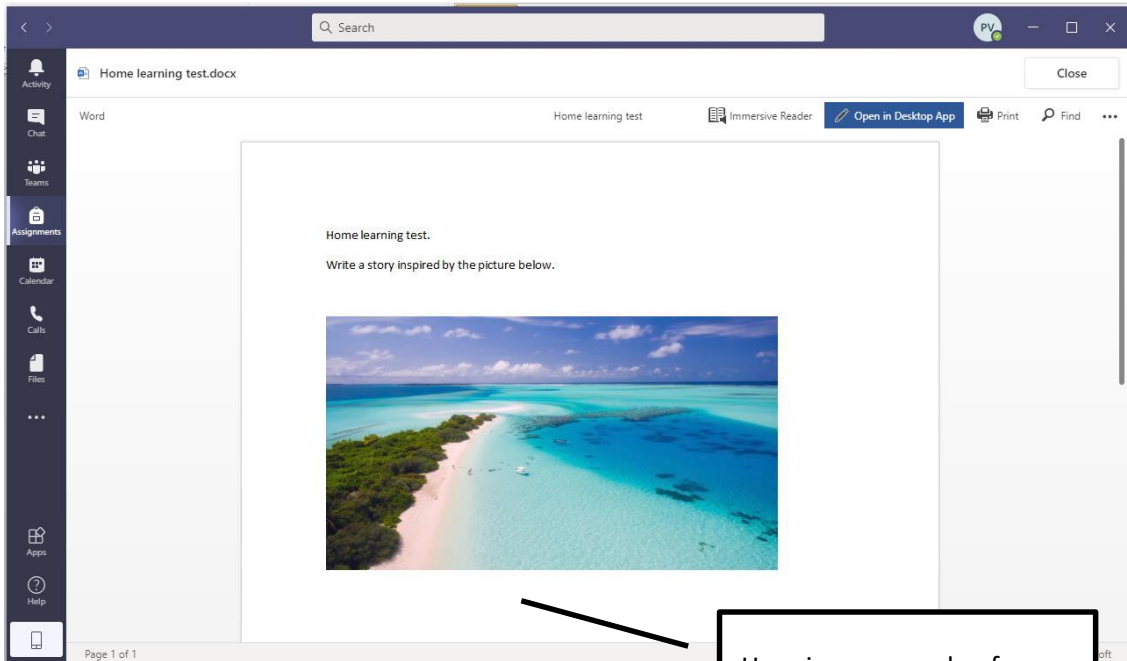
< >
Search
PV
Activity
Chat
Teams
Assignments
Calendar
Calls
Files
...
Apps
Help
Home learning test.docx
Close
Word
Home learning test
Immersive Reader
Open in Desktop App
Print
Find
...
Home learning test.

Write a story inspired by the picture below.

Page 1 of 1
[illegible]
oft